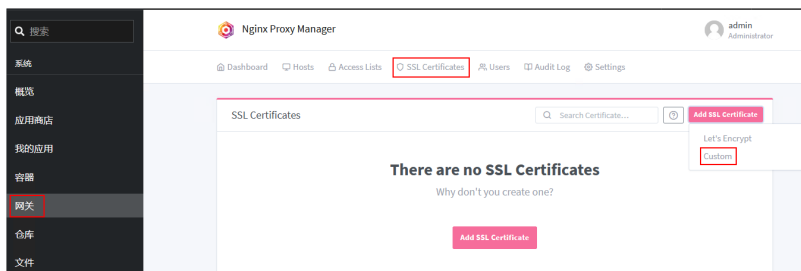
搜索
系统
概览
应用商店
我的应用
容器
网关
仓库
文件

Nginx Proxy Manager
admin
Administrator

Dashboard Hosts Access Lists SSL Certificates Users Audit Log Settings

SSL Certificates
Search Certificate...
?
Add SSL Certificate
Let's Encrypt
Custom

There are no SSL Certificates
Why don't you create one?
Add SSL Certificate